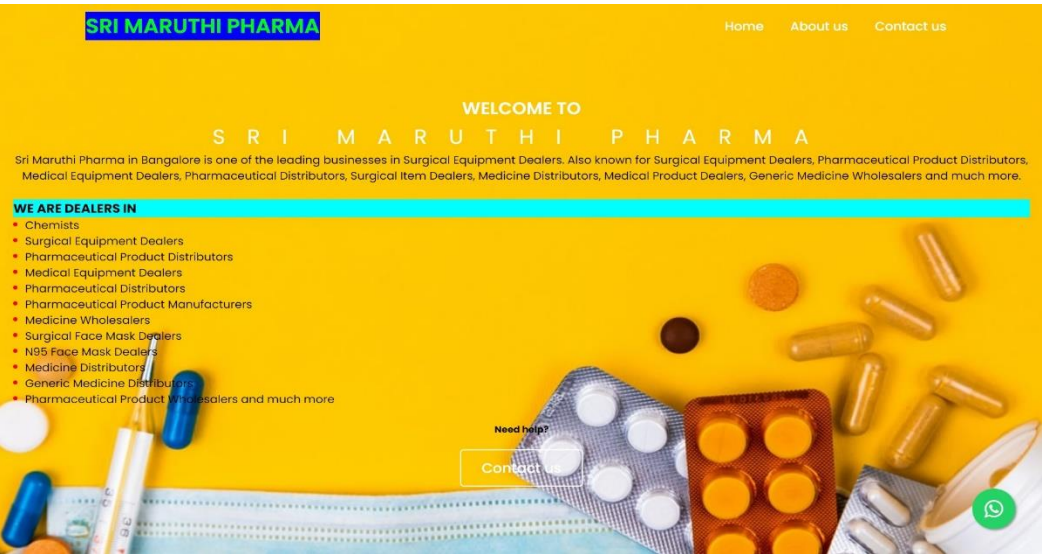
SRI MARUTHI PHARMA

Home About us Contact us

WELCOME TO

SRI MARUTHI PHARMA

Sri Maruthi Pharma in Bangalore is one of the leading businesses in Surgical Equipment Dealers. Also known for Surgical Equipment Dealers, Pharmaceutical Product Distributors, Medical Equipment Dealers, Pharmaceutical Distributors, Surgical Item Dealers, Medicine Distributors, Medical Product Dealers, Generic Medicine Wholesalers and much more.

WE ARE DEALERS IN

- Chemists
- Surgical Equipment Dealers
- Pharmaceutical Product Distributors
- Medical Equipment Dealers
- Pharmaceutical Distributors
- Pharmaceutical Product Manufacturers
- Medicine Wholesalers
- Surgical Face Mask Dealers
- N95 Face Mask Dealers
- Medicine Distributors
- Generic Medicine Distributors
- Pharmaceutical Product Wholesalers and much more

Need help?

Contact us